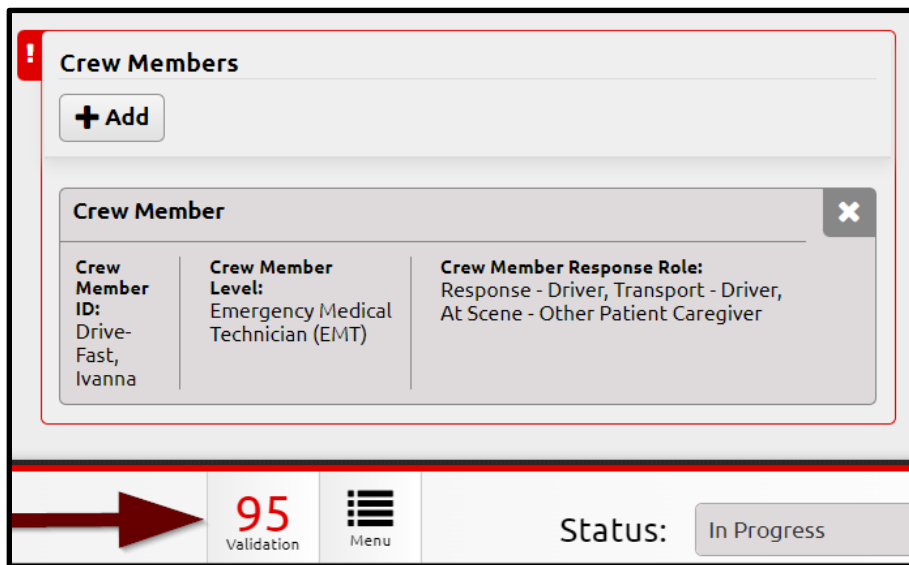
!

Crew Members

Add

Crew Member

Crew Member ID: Drive-Fast, Ivanna

Crew Member Level: Emergency Medical Technician (EMT)

Crew Member Response Role: Response - Driver, Transport - Driver, At Scene - Other Patient Caregiver

95
Validation

Menu

Status: In Progress